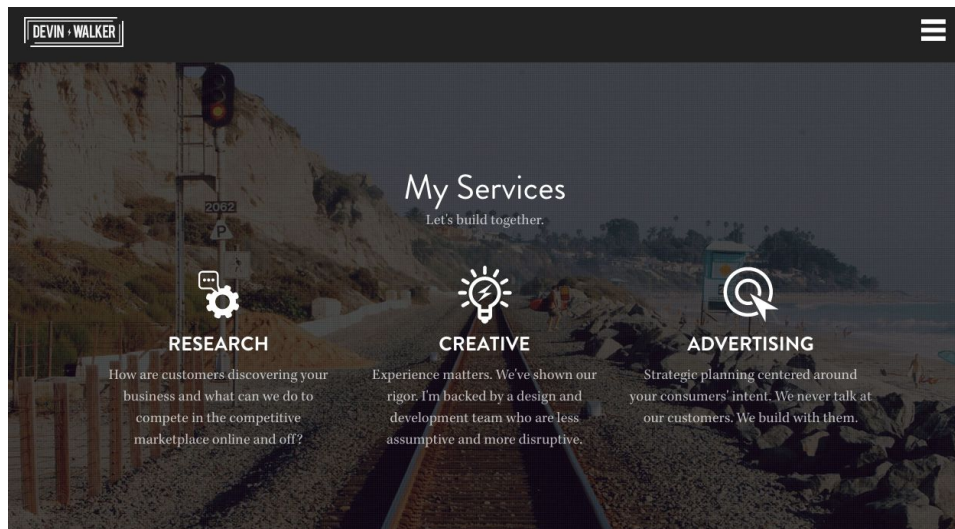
DEVIN + WALKER

My Services
Let's build together.

2062
P

RESEARCH
How are customers discovering your business and what can we do to compete in the competitive marketplace online and off?

CREATIVE
Experience matters. We've shown our rigor. I'm backed by a design and development team who are less assumptive and more disruptive.

ADVERTISING
Strategic planning centered around your consumers' intent. We never talk at our customers. We build with them.